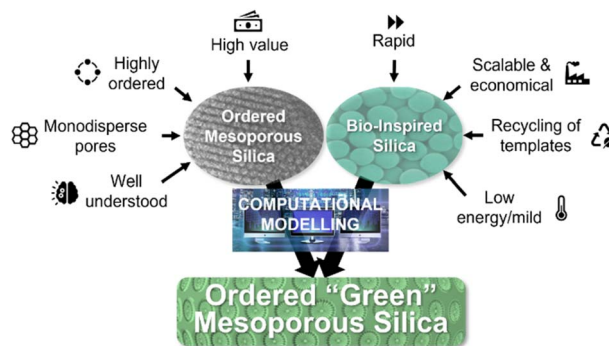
High value

Rapid

Highly ordered

Scalable & economical

Ordered Mesoporous Silica

Bio-Inspired Silica

Monodisperse pores

Recycling of templates

Well understood

Low energy/mild

COMPUTATIONAL MODELLING

Ordered "Green" Mesoporous Silica